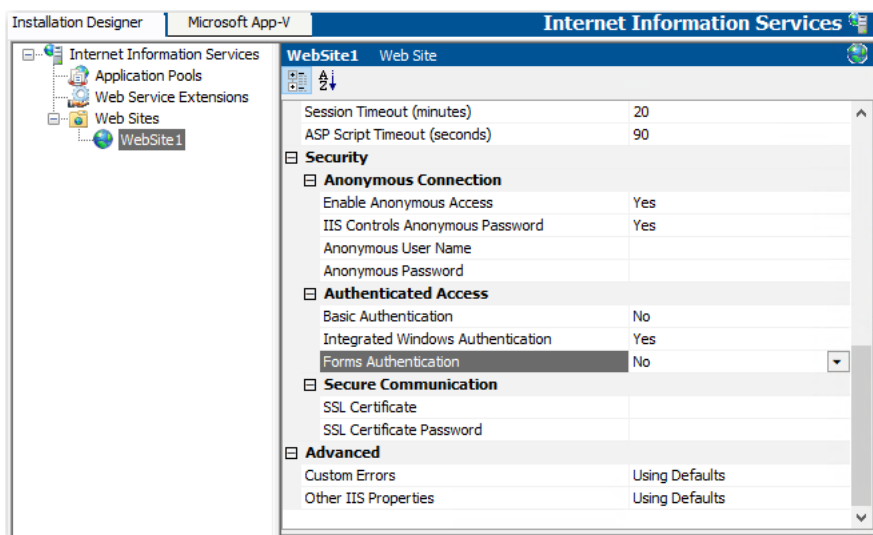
Installation Designer | Microsoft App-V | Internet Information Services

Internet Information Services
Application Pools
Web Service Extensions
Web Sites
WebSite1

WebSite1 Web Site

| | |
|---|---|
| Session Timeout (minutes) | 20 |
| ASP Script Timeout (seconds) | 90 |
| Security | |
| Anonymous Connection | |
| Enable Anonymous Access | Yes |
| IIS Controls Anonymous Password | Yes |
| Anonymous User Name | |
| Anonymous Password | |
| Authenticated Access | |
| Basic Authentication | No |
| Integrated Windows Authentication | Yes |
| Forms Authentication | No |
| Secure Communication | |
| SSL Certificate | |
| SSL Certificate Password | |
| Advanced | |
| Custom Errors | Using Defaults |
| Other IIS Properties | Using Defaults |